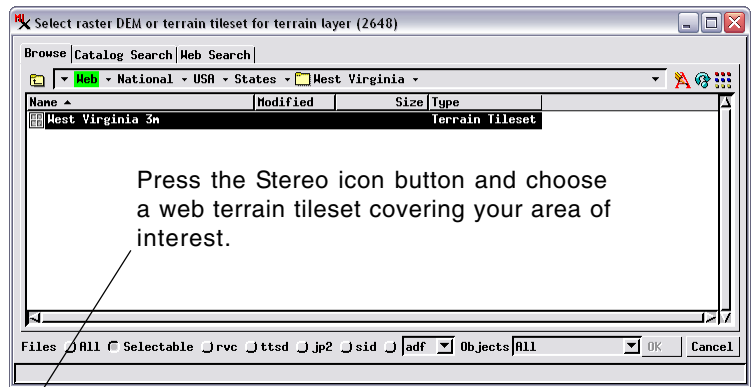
Select raster DEM or terrain tileset for terrain layer (2648)

Browse | Catalog Search | Web Search

Web ▾ National ▾ USA ▾ States ▾ West Virginia ▾

| Name ▲ | Modified | Size | Type |
|---|---|---|---|
| West Virginia 3m | | | Terrain Tileset |

Press the Stereo icon button and choose a web terrain tileset covering your area of interest.

Files All Selectable rvc ttsd jp2 sid adf Objects All OK Cancel